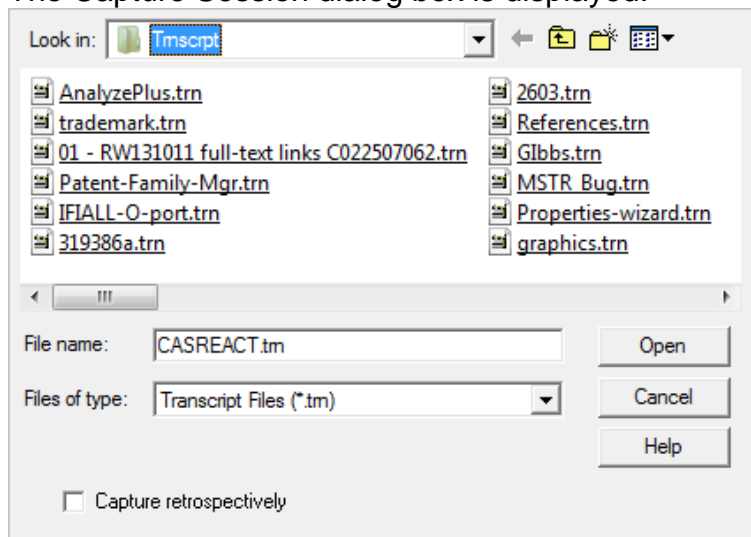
The Capture Session dialog box is displayed.

Look in: Trnscrpt

AnalyzePlus.trn
trademark.trn
01 - RW131011 full-text links C022507062.trn
Patent-Family-Mgr.trn
IFIALL-O-port.trn
319386a.trn

2603.trn
References.trn
GIbbs.trn
MSTR Bug.trn
Properties-wizard.trn
graphics.trn

File name: CASREACT.trn
Files of type: Transcript Files (*.trn)

Open
Cancel
Help

Capture retrospectively